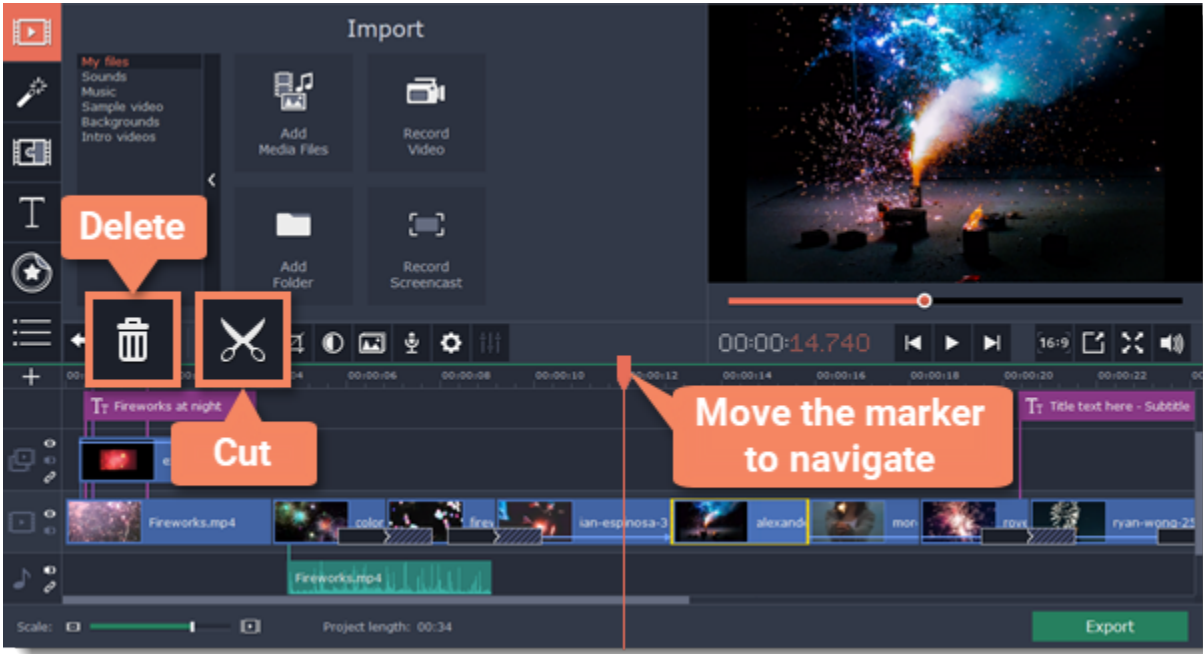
Import

My files
Sounds
Music
Sample video
Backgrounds
Intro videos

Add Media Files

Record Video

Add Folder

Record Screencast

Delete

Cut

Move the marker to navigate

00:00:14.740

16:9

00:00:06 00:00:08 00:00:10 00:00:12 00:00:14 00:00:16 00:00:18 00:00:20 00:00:22

Fireworks at night

Title text here - Subtitle

Fireworks.mp4

color

firev

ian-espinosa-3

alexande

mor

roye

ryan-wong-25

Fireworks.mp4

Scale:

Project length: 00:34

Export